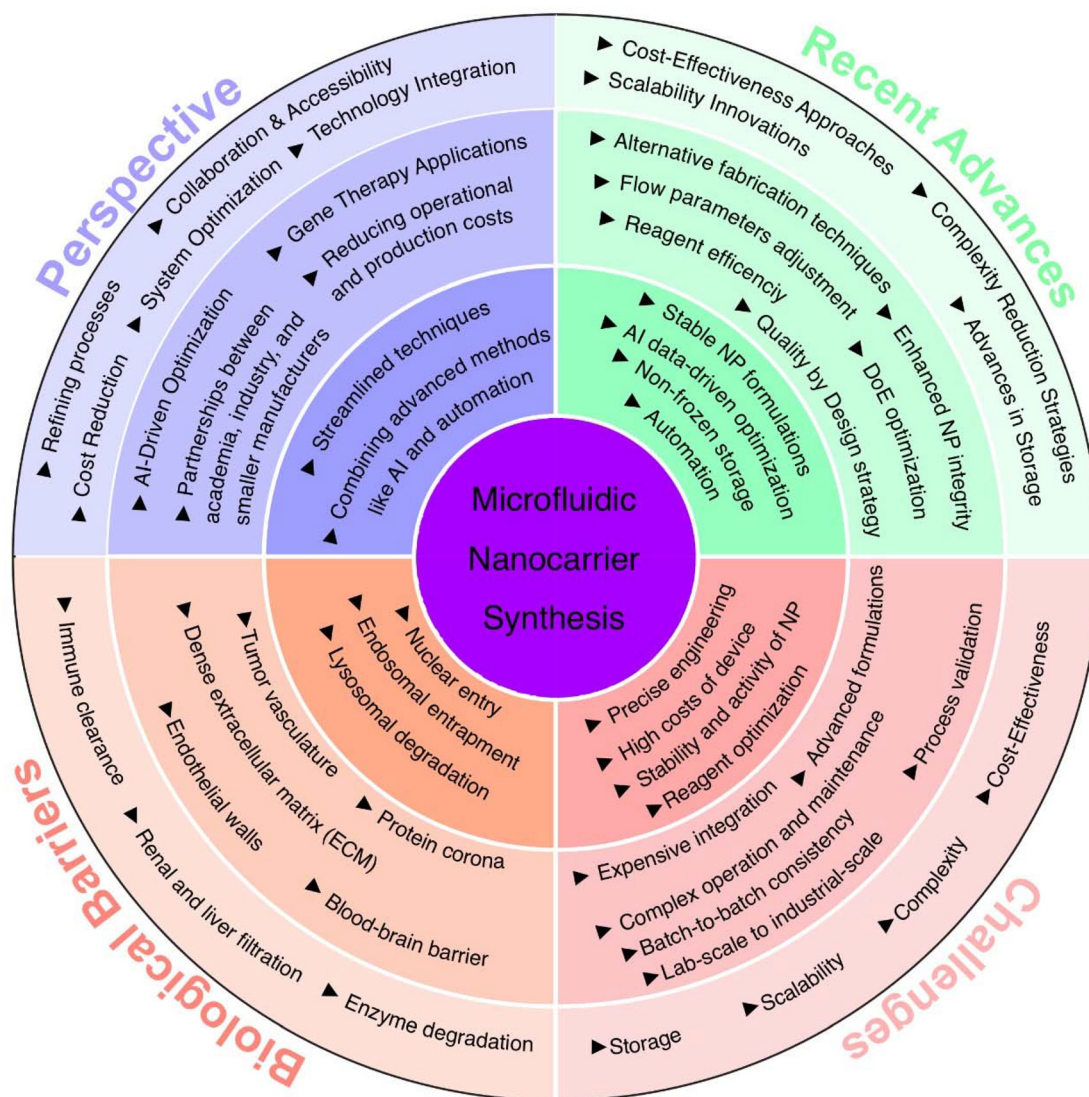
Microfluidic Nanocarrier Synthesis

Perspective

▶ Collaboration & Accessibility
▶ System Optimization ▶ Technology Integration
▶ Refining processes
▶ Cost Reduction

▶ Gene Therapy Applications
▶ Reducing operational and production costs
▶ AI-Driven Optimization
▶ Partnerships between academia, industry, and smaller manufacturers

▶ Streamlined techniques
▶ Combining advanced methods like AI and automation

Recent Advances

▶ Cost-Effectiveness Approaches
▶ Scalability Innovations
▶ Complexity Reduction Strategies
▶ Advances in Storage

▶ Alternative fabrication techniques
▶ Flow parameters adjustment
▶ Reagent efficenciy
▶ Enhanced NP integrity
▶ DoE optimization

▶ Stable NP formulations
▶ AI data-driven optimization
▶ Non-frozen storage
▶ Automation
▶ Quality by Design strategy

Biological Barriers

▶ Immune clearance
▶ Renal and liver filtration
▶ Enzyme degradation

▶ Dense extracellular matrix (ECM)
▶ Tumor vasculature
▶ Endothelial walls
▶ Protein corona
▶ Blood-brain barrier

▶ Nuclear entry
▶ Endosomal entrapment
▶ Lysosomal degradation

Challenges

▶ Precise engineering
▶ High costs of device
▶ Stability and activity of NP
▶ Reagent optimization

▶ Advanced formulations
▶ Process validation
▶ Expensive integration
▶ Complex operation and maintenance
▶ Batch-to-batch consistency
▶ Lab-scale to industrial-scale

▶ Cost-Effectiveness
▶ Complexity
▶ Scalability
▶ Storage